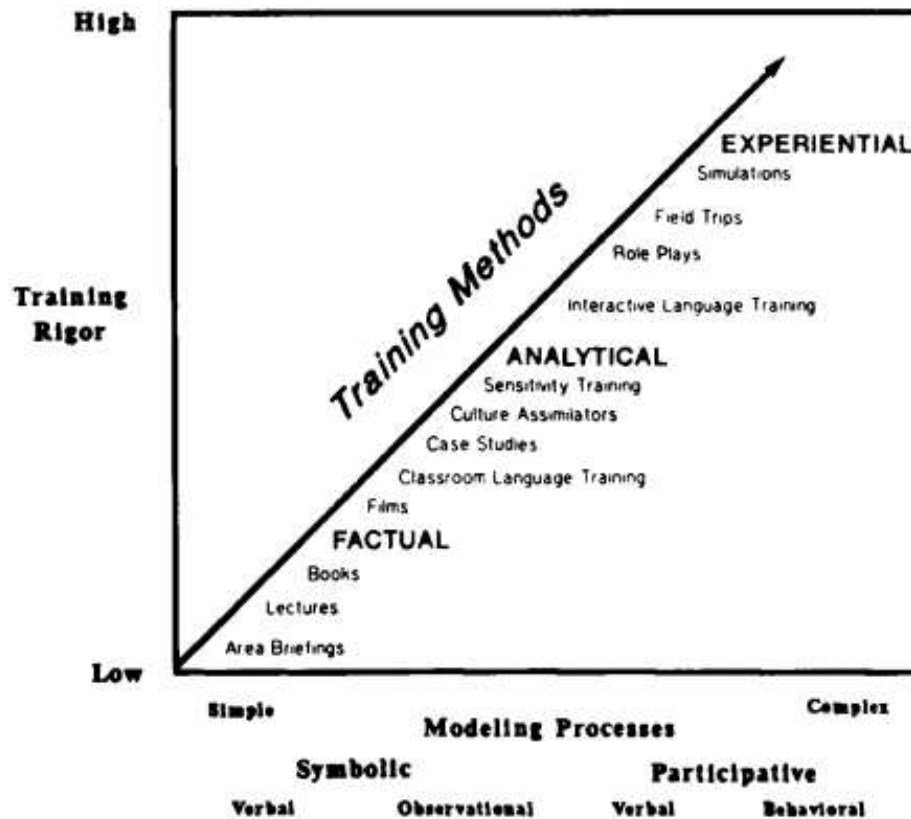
High

Training Rigor

Low

Training Methods

EXPERIENTIAL
Simulations
Field Trips
Role Plays
Interactive Language Training

ANALYTICAL
Sensitivity Training
Culture Assimilators
Case Studies
Classroom Language Training
Films

FACTUAL
Books
Lectures
Area Briefings

Simple

Complex

Modeling Processes

Symbolic

Participative

Verbal

Observational

Verbal

Behavioral